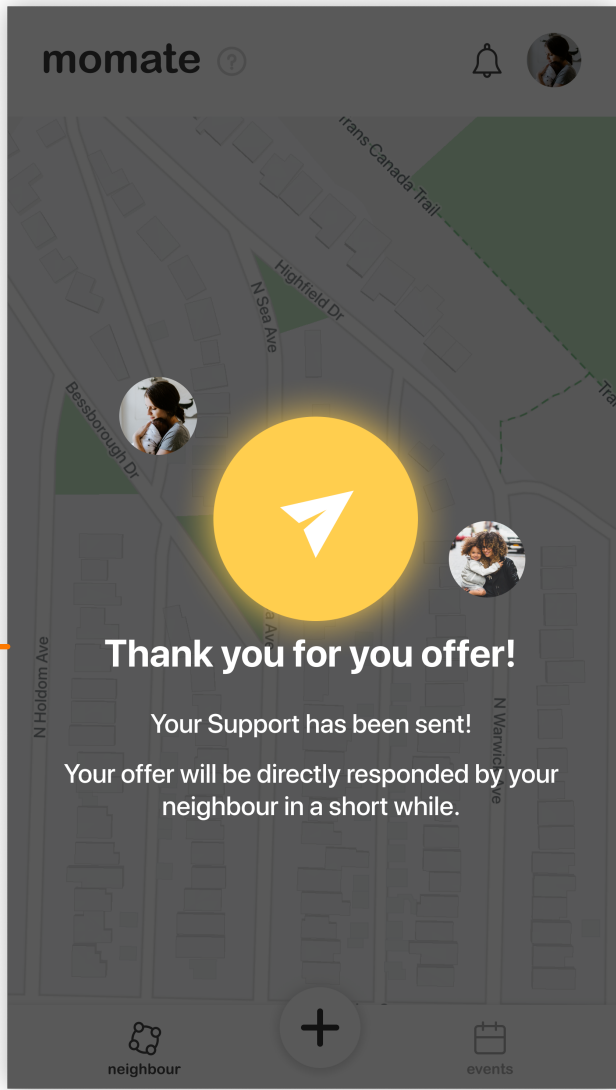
momate ?

Trans Canada Trail

Highfield Dr

N Sea Ave

Bessborough Dr

Tra

N Holdom Ave

N Warwick Ave

Thank you for you offer!

Your Support has been sent!

Your offer will be directly responded by your neighbour in a short while.

neighbour

+

events